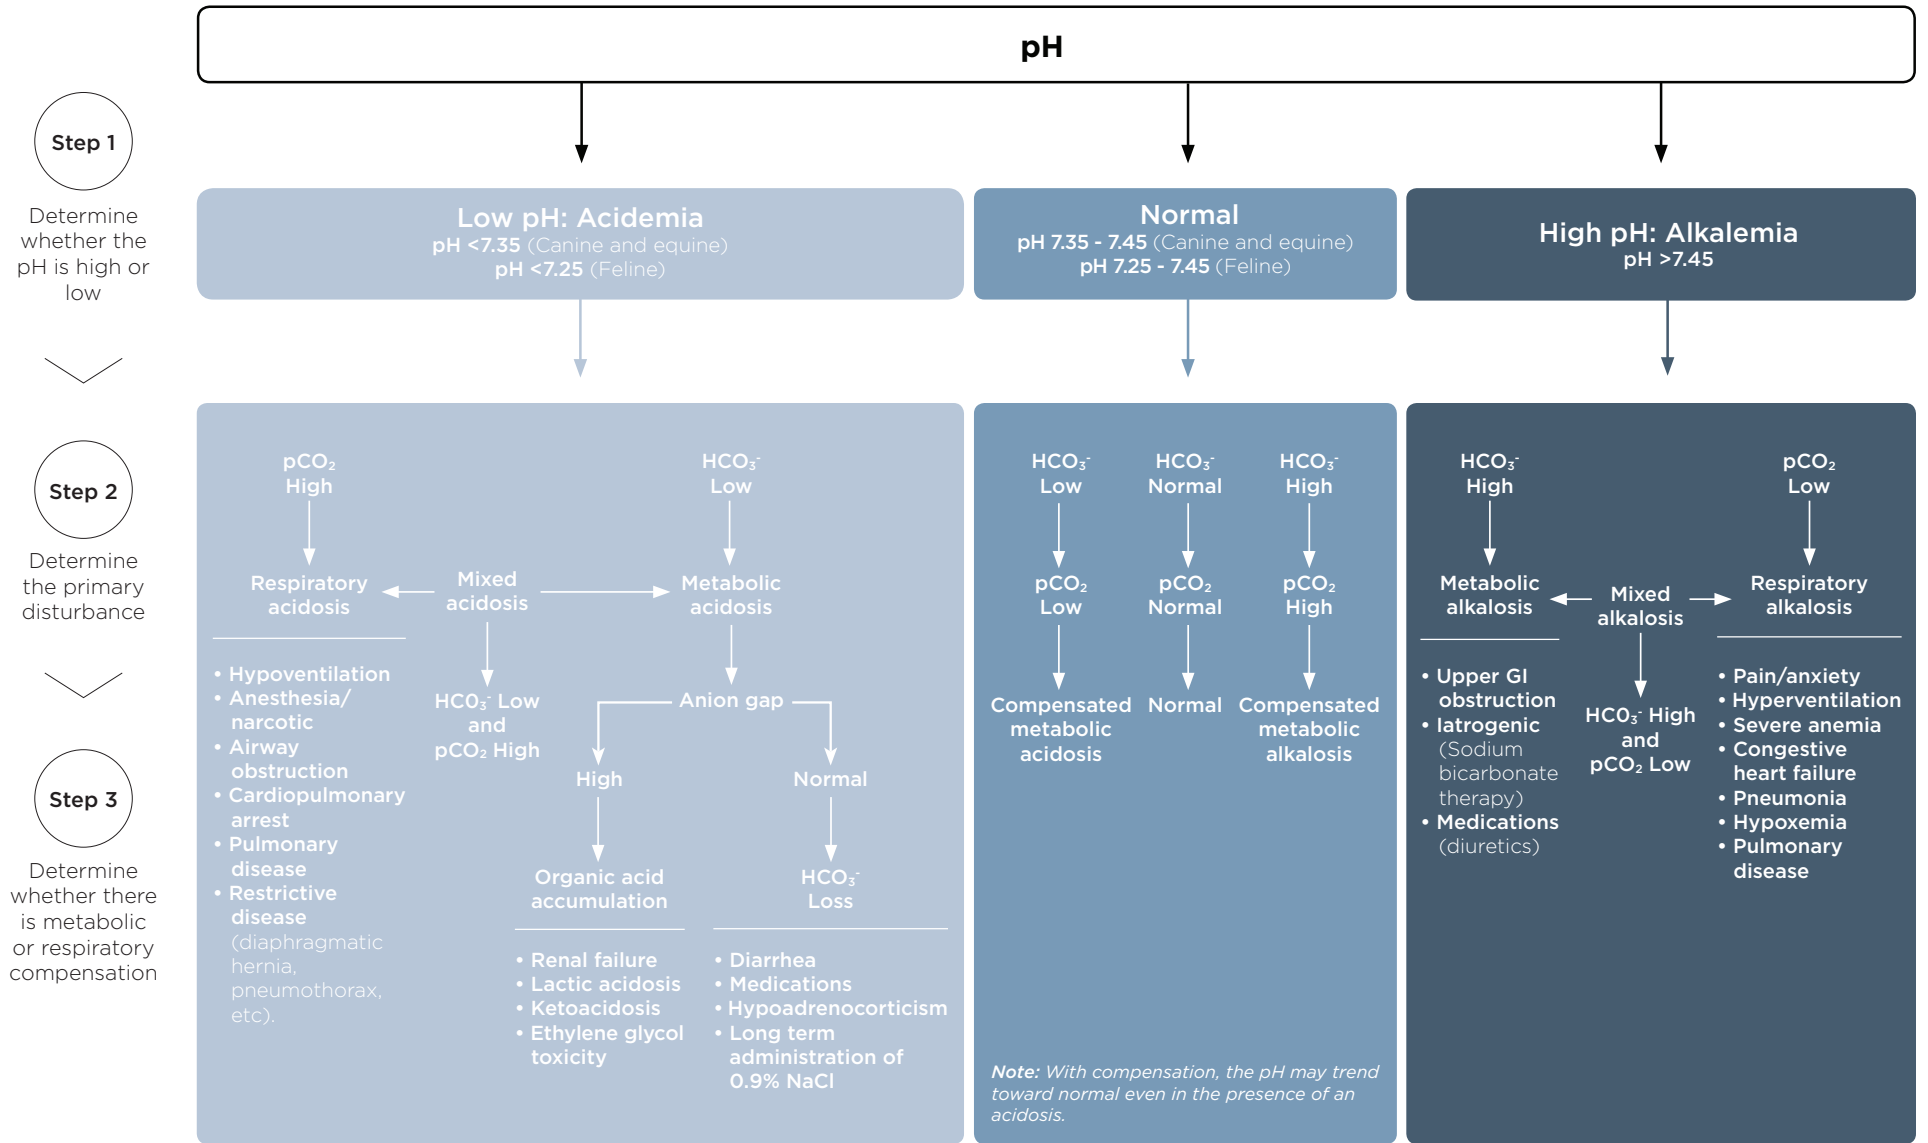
pH

Step 1

Determine whether the pH is high or low

Step 2

Determine the primary disturbance

Step 3

Determine whether there is metabolic or respiratory compensation

Low pH: Acidemia
pH <7.35 (Canine and equine)
pH <7.25 (Feline)

Normal
pH 7.35 - 7.45 (Canine and equine)
pH 7.25 - 7.45 (Feline)

High pH: Alkalemia
pH >7.45

$pCO_2$ High

Respiratory acidosis

• Hypoventilation
• Anesthesia/ narcotic
• Airway obstruction
• Cardiopulmonary arrest
• Pulmonary disease
• Restrictive disease (diaphragmatic hernia, pneumothorax, etc).

Mixed acidosis

$HCO_3^-$ Low and $pCO_2$ High

$HCO_3^-$ Low

Metabolic acidosis

Anion gap

High

Organic acid accumulation

• Renal failure
• Lactic acidosis
• Ketoacidosis
• Ethylene glycol toxicity

Normal

$HCO_3^-$ Loss

• Diarrhea
• Medications
• Hypoadrenocorticism
• Long term administration of 0.9% NaCl

$HCO_3^-$ Low

$pCO_2$ Low

Compensated metabolic acidosis

$HCO_3^-$ Normal

$pCO_2$ Normal

Normal

$HCO_3^-$ High

$pCO_2$ High

Compensated metabolic alkalosis

Note: With compensation, the pH may trend toward normal even in the presence of an acidosis.

$HCO_3^-$ High

Metabolic alkalosis

• Upper GI obstruction
• Iatrogenic (Sodium bicarbonate therapy)
• Medications (diuretics)

Mixed alkalosis

$HCO_3^-$ High and $pCO_2$ Low

$pCO_2$ Low

Respiratory alkalosis

• Pain/anxiety
• Hyperventilation
• Severe anemia
• Congestive heart failure
• Pneumonia
• Hypoxemia
• Pulmonary disease